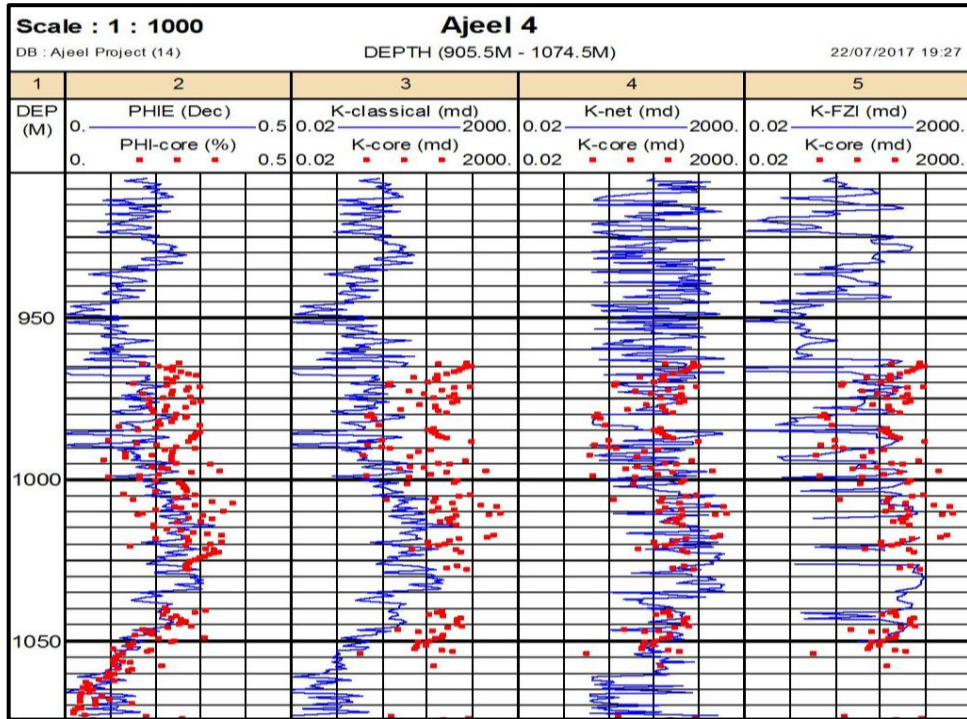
Scale : 1 : 1000

Ajeel 4

DB : Ajeel Project (14)

DEPTH (905.5M - 1074.5M)

22/07/2017 19:27

| 1 | 2 | 3 | 4 | 5 |
|---|---|---|---|---|
| DEP (M) | PHIE (Dec) 0. 0.5 PHI-core (%) 0. 0.5 | K-classical (md) 0.02 2000. K-core (md) 0.02 2000. | K-net (md) 0.02 2000. K-core (md) 0.02 2000. | K-FZI (md) 0.02 2000. K-core (md) 0.02 2000. |

950

1000

1050